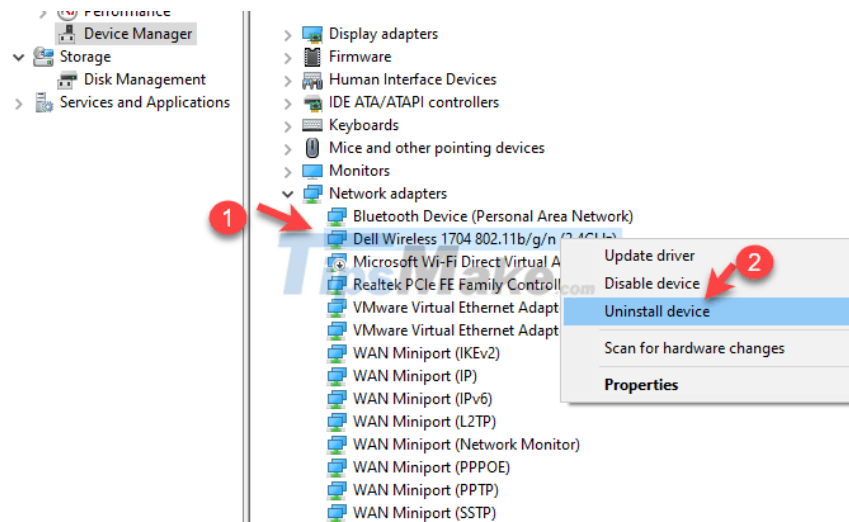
Performance
Device Manager
Storage
Disk Management
Services and Applications

Display adapters
Firmware
Human Interface Devices
IDE ATA/ATAPI controllers
Keyboards
Mice and other pointing devices
Monitors
Network adapters
Bluetooth Device (Personal Area Network)
Dell Wireless 1704 802.11b/g/n (2.4GHz)
Microsoft Wi-Fi Direct Virtual A
Realtek PCIe FE Family Controll
VMware Virtual Ethernet Adapt
VMware Virtual Ethernet Adapt
WAN Miniport (IKEv2)
WAN Miniport (IP)
WAN Miniport (IPv6)
WAN Miniport (L2TP)
WAN Miniport (Network Monitor)
WAN Miniport (PPPOE)
WAN Miniport (PPTP)
WAN Miniport (SSTP)

1
2

Update driver
Disable device
Uninstall device
Scan for hardware changes
Properties

TipsMake